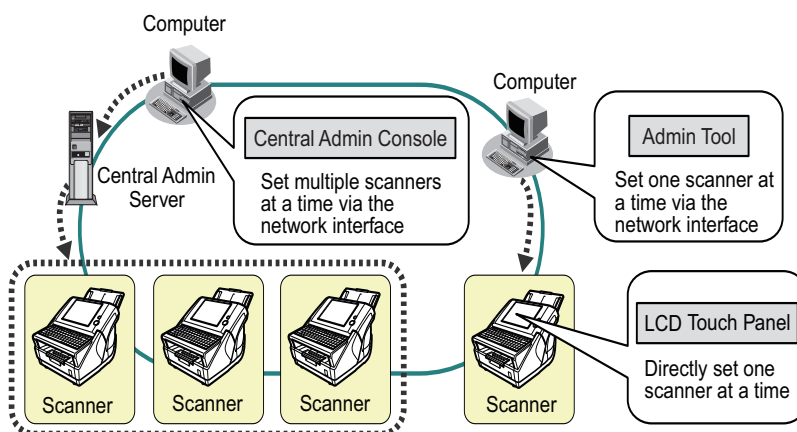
Computer

Computer

Central Admin Console

Set multiple scanners at a time via the network interface

Central Admin Server

Admin Tool

Set one scanner at a time via the network interface

LCD Touch Panel

Directly set one scanner at a time

Scanner

Scanner

Scanner

Scanner